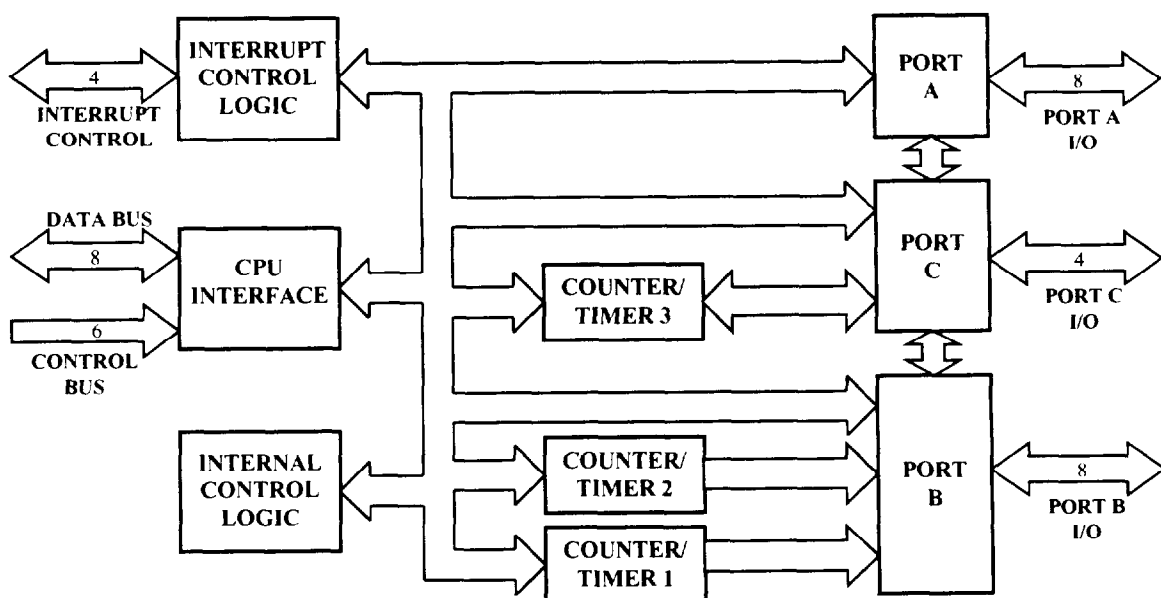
4
INTERRUPT CONTROL

INTERRUPT CONTROL LOGIC

PORT A

8
PORT A I/O

DATA BUS
8

CPU INTERFACE

6
CONTROL BUS

COUNTER/ TIMER 3

PORT C

4
PORT C I/O

INTERNAL CONTROL LOGIC

COUNTER/ TIMER 2

COUNTER/ TIMER 1

PORT B

8
PORT B I/O